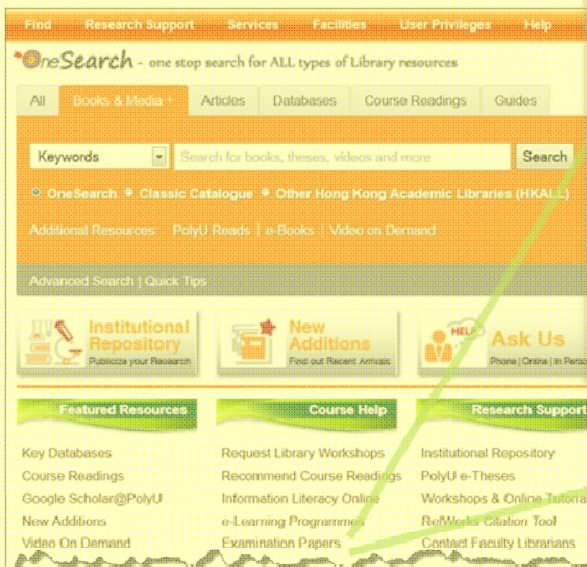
Find Research Support Services Facilities User Privileges Help

OneSearch - one stop search for ALL types of Library resources

All Books & Media Articles Databases Course Readings Guides

Keywords Search for books, theses, videos and more Search

OneSearch Classic Catalogue Other Hong Kong Academic Libraries (HKALL)

Additional Resources PolyU Reads | e-Books | Video on Demand

Advanced Search | Quick Tips

Institutional Repository
Publicize your Research

New Additions
Find out Recent Arrivals

HELP
Ask Us
Phone | Online | In Person

Featured Resources

Key Databases
Course Readings
Google Scholar@PolyU
New Additions
Video On Demand

Course Help

Request Library Workshops
Recommend Course Readings
Information Literacy Online
e-Learning Programmes
Examination Papers

Research Support

Institutional Repository
PolyU e-Theses
Workshops & Online Tutorials
RefWorks Citation Tool
Contact Faculty Librarians